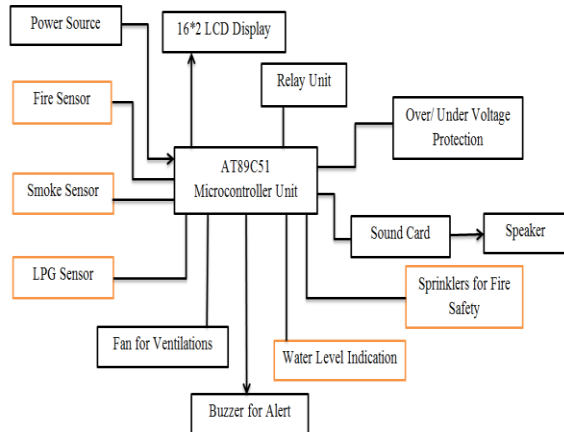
Power Source

16*2 LCD Display

Relay Unit

Fire Sensor

Over/ Under Voltage Protection

AT89C51 Microcontroller Unit

Smoke Sensor

Sound Card

Speaker

LPG Sensor

Sprinklers for Fire Safety

Fan for Ventilations

Water Level Indication

Buzzer for Alert